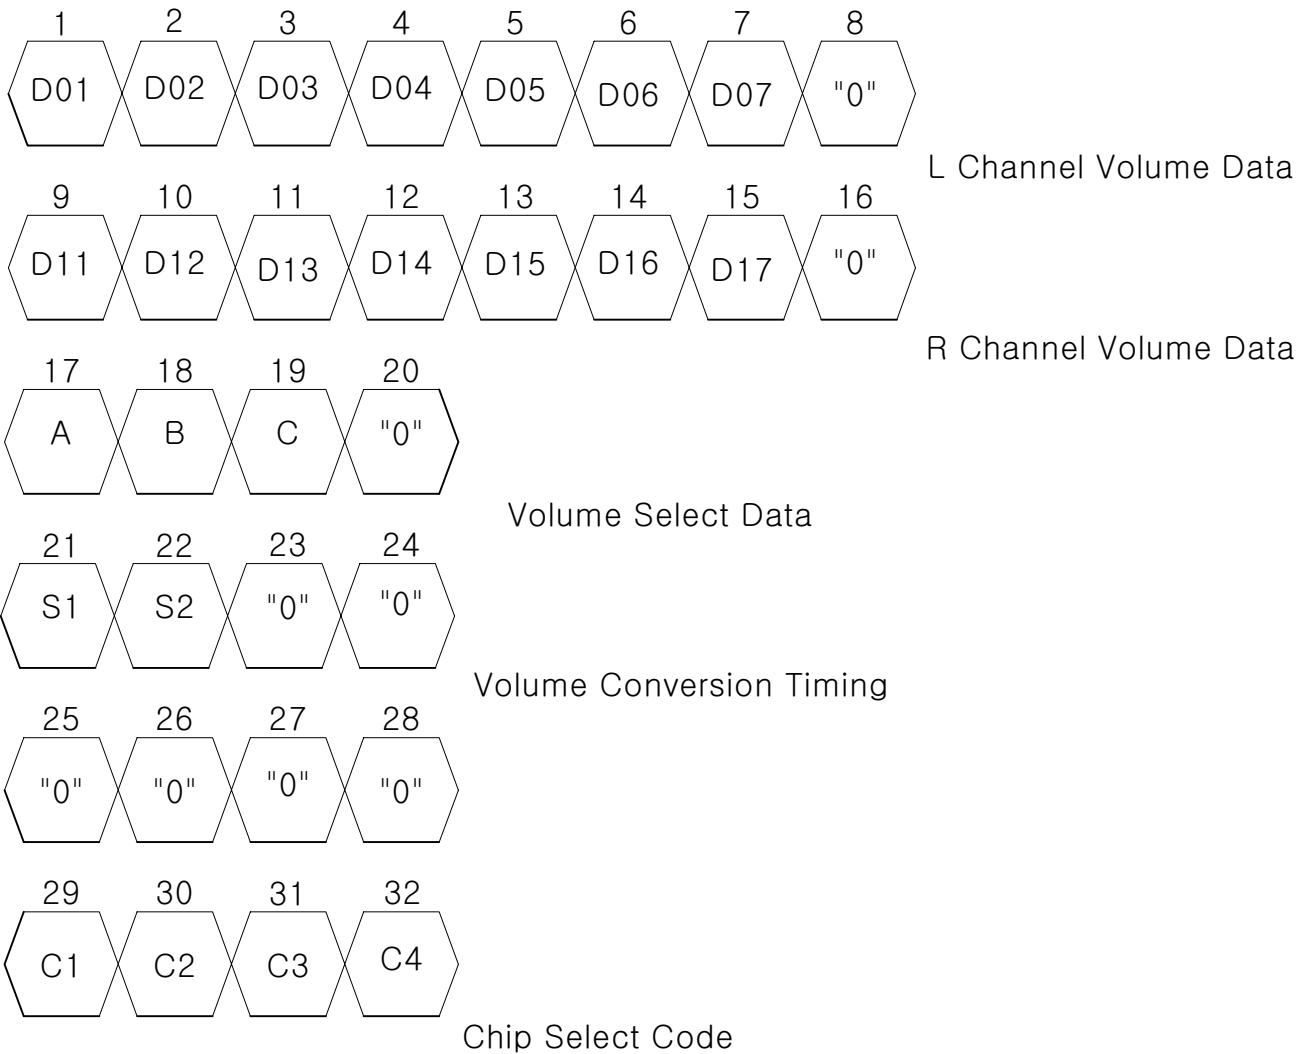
| 1 | 2 | 3 | 4 | 5 | 6 | 7 | 8 |
|---|---|---|---|---|---|---|---|
| D01 | D02 | D03 | D04 | D05 | D06 | D07 | "0" |

L Channel Volume Data

| 9 | 10 | 11 | 12 | 13 | 14 | 15 | 16 |
|---|---|---|---|---|---|---|---|
| D11 | D12 | D13 | D14 | D15 | D16 | D17 | "0" |

R Channel Volume Data

| 17 | 18 | 19 | 20 |
|---|---|---|---|
| A | B | C | "0" |

Volume Select Data

| 21 | 22 | 23 | 24 |
|---|---|---|---|
| S1 | S2 | "0" | "0" |

Volume Conversion Timing

| 25 | 26 | 27 | 28 |
|---|---|---|---|
| "0" | "0" | "0" | "0" |

| 29 | 30 | 31 | 32 |
|---|---|---|---|
| C1 | C2 | C3 | C4 |

Chip Select Code